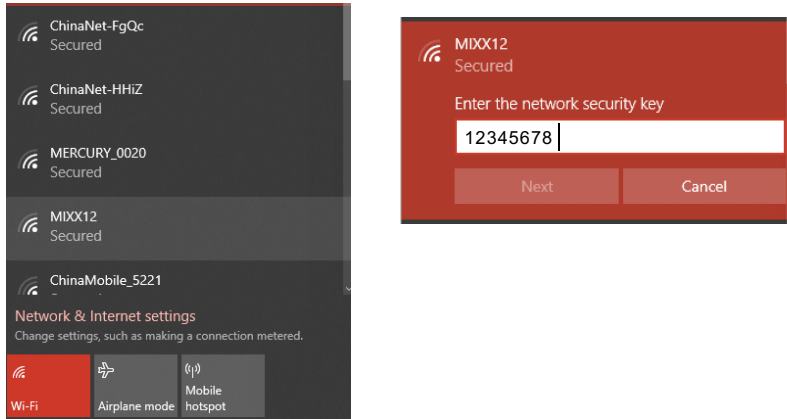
ChinaNet-FgQc
Secured

ChinaNet-HHiZ
Secured

MERCURY_0020
Secured

MIXX12
Secured

ChinaMobile_5221
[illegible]

Network & Internet settings
Change settings, such as making a connection metered.

Wi-Fi

Airplane mode

Mobile hotspot

MIXX12
Secured

Enter the network security key

12345678

Next

Cancel